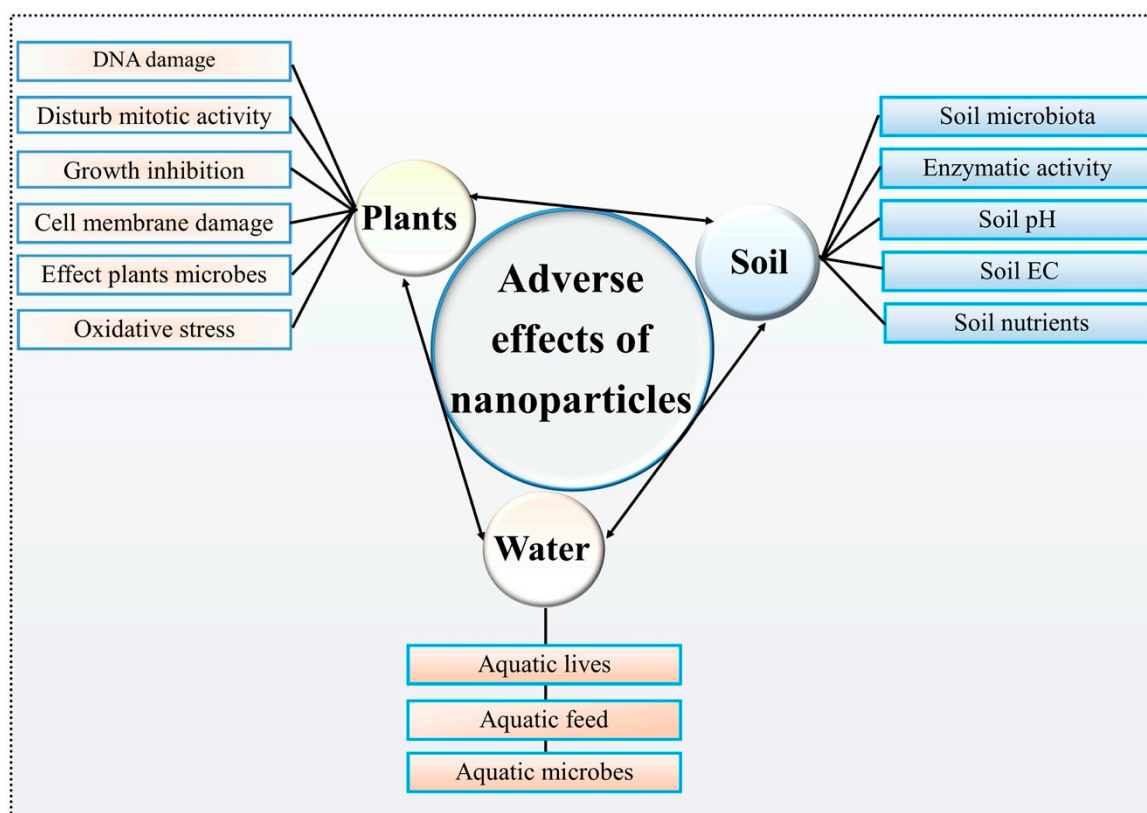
DNA damage

Disturb mitotic activity

Growth inhibition

Cell membrane damage

Effect plants microbes

Oxidative stress

Plants

Adverse effects of nanoparticles

Soil

Soil microbiota

Enzymatic activity

Soil pH

Soil EC

Soil nutrients

Water

Aquatic lives

Aquatic feed

Aquatic microbes